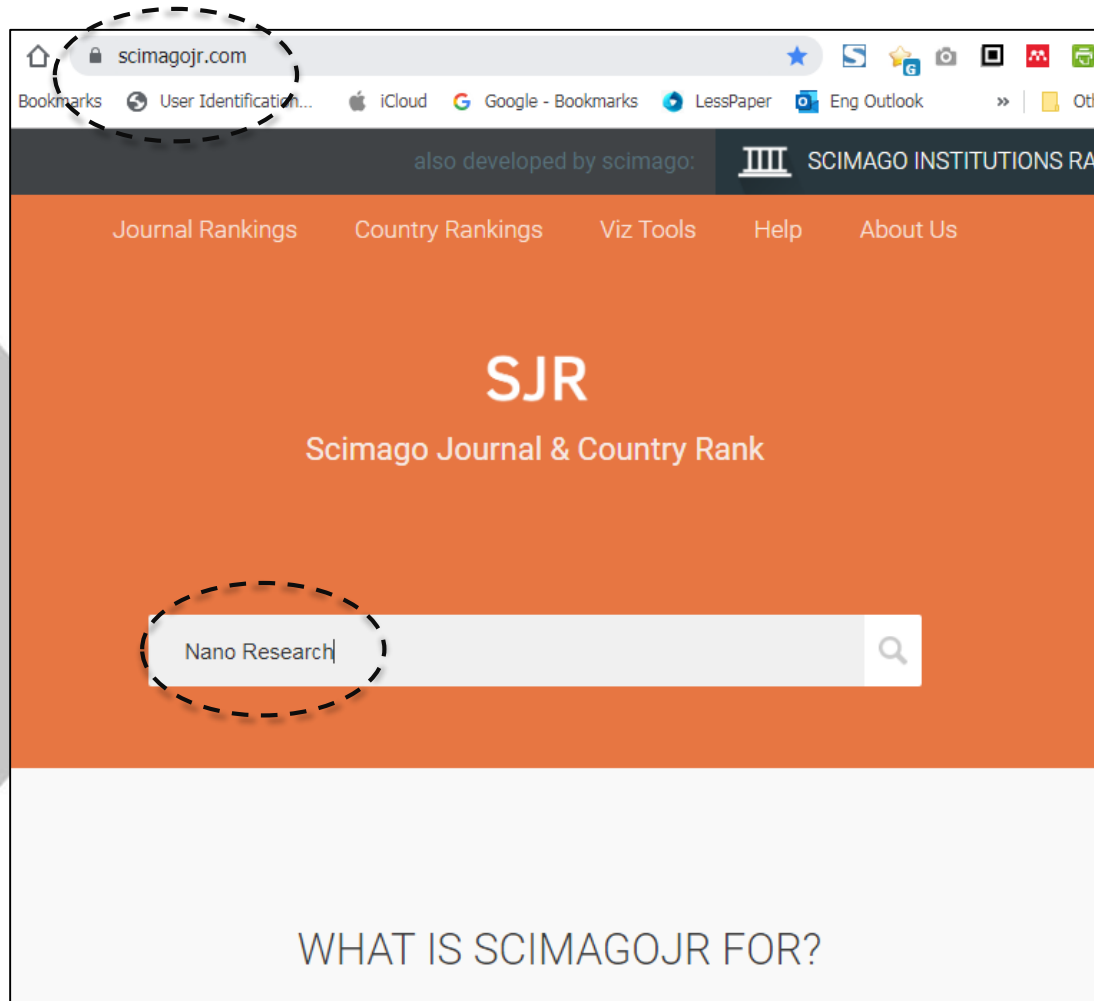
scimagojr.com

Bookmarks User Identification... iCloud Google - Bookmarks LessPaper Eng Outlook » Oth

also developed by scimago: SCIMAGO INSTITUTIONS RA

Journal Rankings Country Rankings Viz Tools Help About Us

SJR

Scimago Journal & Country Rank

Nano Research

WHAT IS SCIMAGOJR FOR?